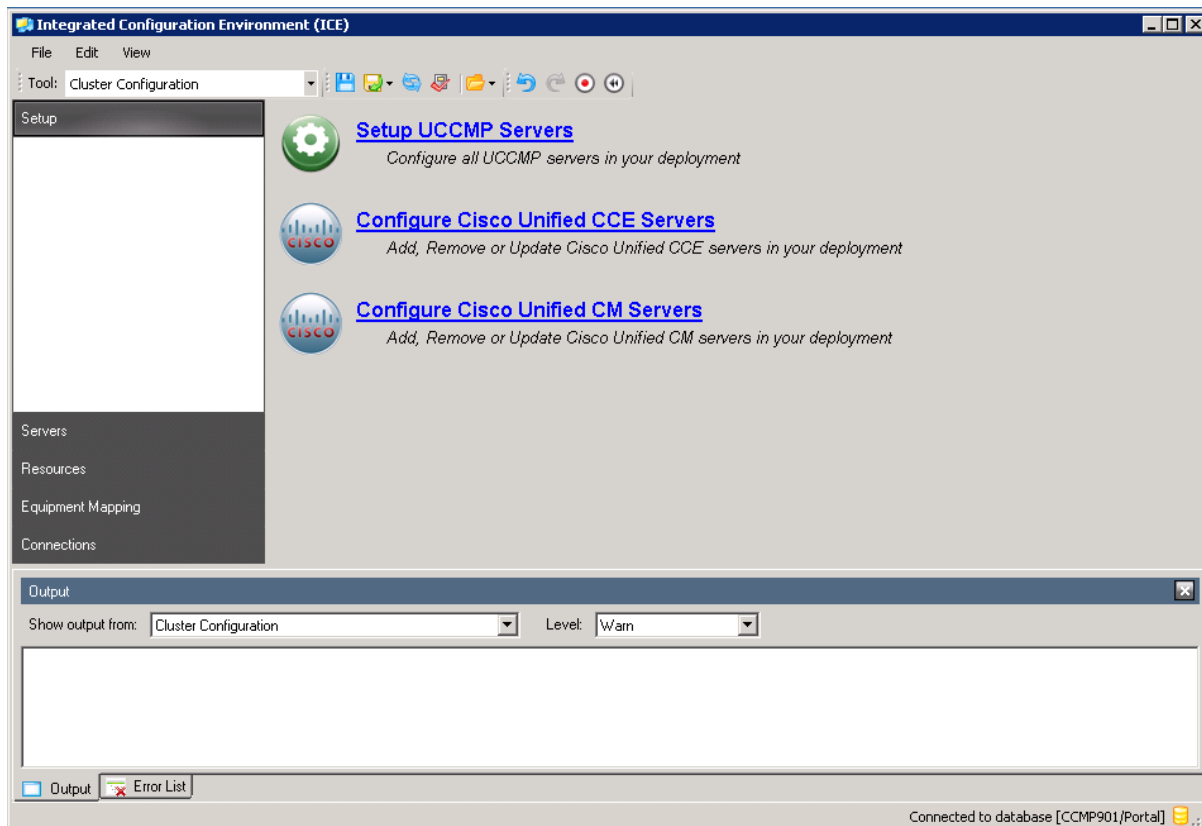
Integrated Configuration Environment (ICE)

File Edit View

Tool: Cluster Configuration

Setup

Setup UCCMP Servers
Configure all UCCMP servers in your deployment

Configure Cisco Unified CCE Servers
Add, Remove or Update Cisco Unified CCE servers in your deployment

Configure Cisco Unified CM Servers
Add, Remove or Update Cisco Unified CM servers in your deployment

Servers
Resources
Equipment Mapping
Connections

Output

Show output from: Cluster Configuration Level: Warn

Output Error List

Connected to database [CCMP901/Portal]